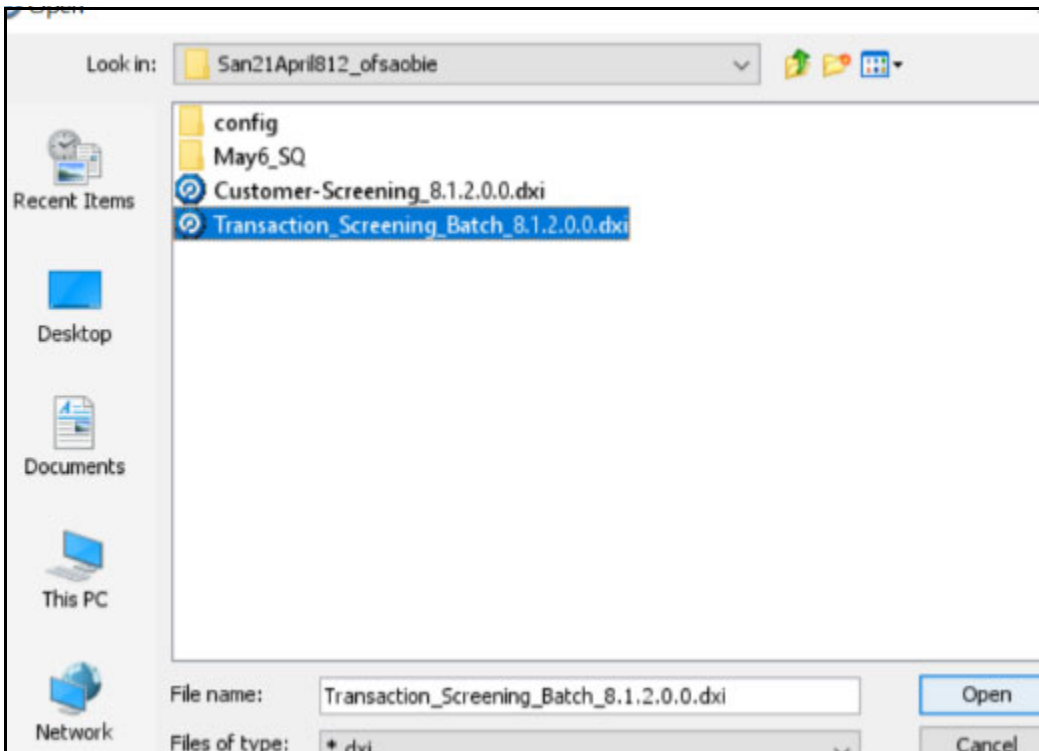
Open

Look in: San21April812_ofsaobie

Recent Items

Desktop

Documents

This PC

Network

config
May6_SQ
Customer-Screening_8.1.2.0.0.dxi
Transaction_Screening_Batch_8.1.2.0.0.dxi

File name: Transaction_Screening_Batch_8.1.2.0.0.dxi

Files of type: *.dxi

Open

Cancel